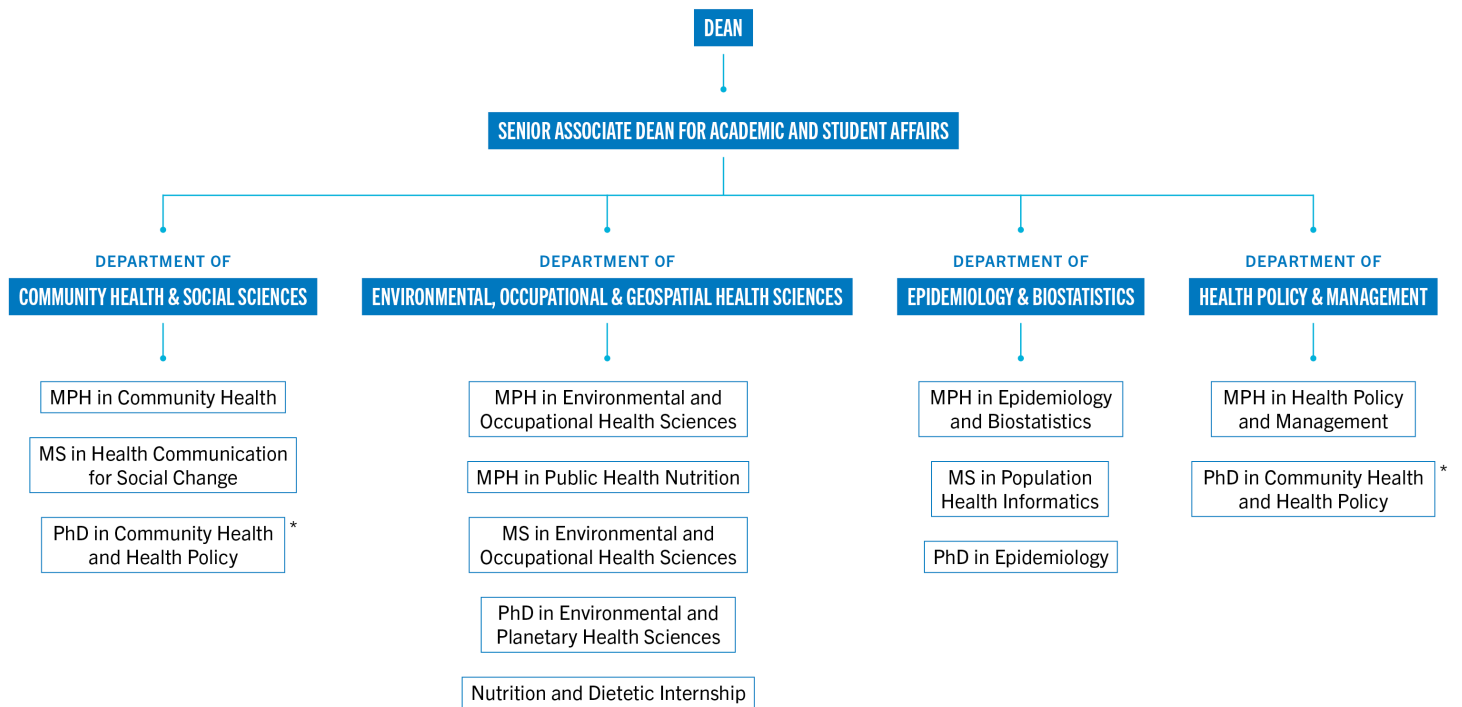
DEAN

SENIOR ASSOCIATE DEAN FOR ACADEMIC AND STUDENT AFFAIRS

DEPARTMENT OF
COMMUNITY HEALTH & SOCIAL SCIENCES

MPH in Community Health

MS in Health Communication for Social Change

PhD in Community Health and Health Policy *

DEPARTMENT OF
ENVIRONMENTAL, OCCUPATIONAL & GEOSPATIAL HEALTH SCIENCES

MPH in Environmental and Occupational Health Sciences

MPH in Public Health Nutrition

MS in Environmental and Occupational Health Sciences

PhD in Environmental and Planetary Health Sciences

Nutrition and Dietetic Internship

DEPARTMENT OF
EPIDEMIOLOGY & BIOSTATISTICS

MPH in Epidemiology and Biostatistics

MS in Population Health Informatics

PhD in Epidemiology

DEPARTMENT OF
HEALTH POLICY & MANAGEMENT

MPH in Health Policy and Management

PhD in Community Health and Health Policy *